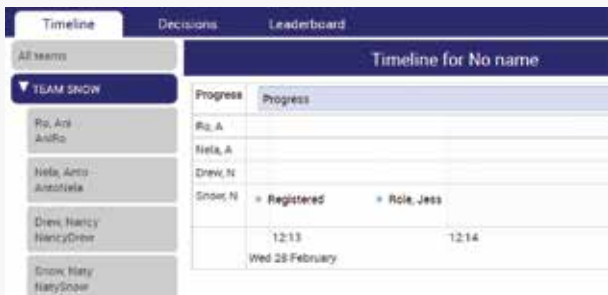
Timeline Decisions Leaderboard

All teams

▼ TEAM SNOW

Ro, Ani
AniRo

Nela, Anto
AntoNela

Drew, Nancy
NancyDrew

Snow, Naty
NatySnow

Timeline for No name

| Progress | Progress | |
|---|---|---|
| Ro, A | | |
| Nela, A | | |
| Drew, N | | |
| Snow, N | Registered | Role, Jess |
| | 12:13<br>Wed 26 February | 12:14 |